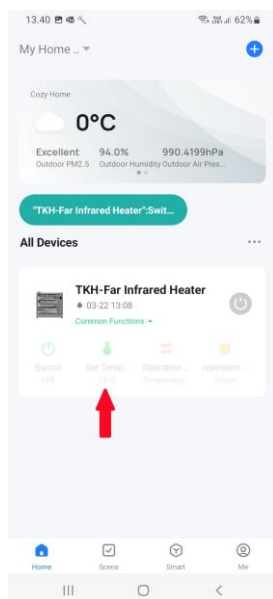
13.40

62%

My Home ..

Cozy Home

0°C

Excellent
Outdoor PM2.5

94.0%
Outdoor Humidity

990.4199hPa
Outdoor Air Pres...

"TKH-Far Infrared Heater":Swit...

All Devices

TKH-Far Infrared Heater

03-22 13:08

Common Functions

Switch
OFF

Set Temp...
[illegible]

Operation...
Temperature

repetition...
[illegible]

Home

Scene

Smart

Me